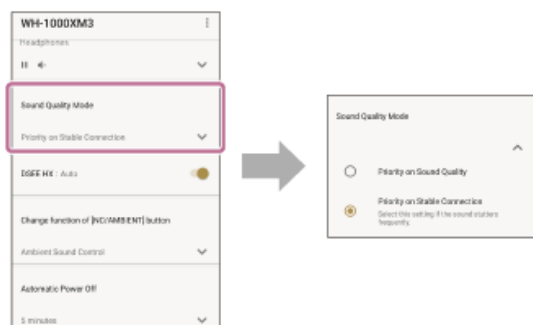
WH-1000XM3

Headphones

Sound Quality Mode

Priority on Stable Connection

DSEE HX : Auto

Change function of [NC/AMBIENT] button

Ambient Sound Control

Automatic Power Off

5 minutes

Sound Quality Mode

Priority on Sound Quality

Priority on Stable Connection

Select this setting if the sound stutters frequently.